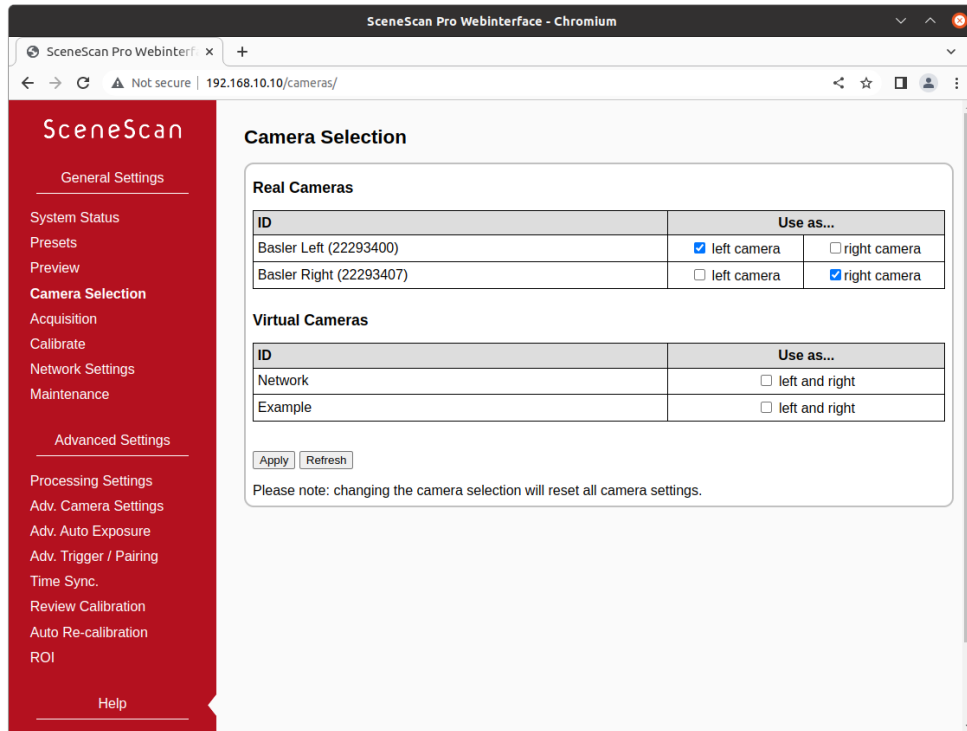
SceneScan Pro Webinterface - Chromium

SceneScan Pro Webinterf ×
+

Not secure | 192.168.10.10/cameras/

SceneScan

General Settings

System Status
Presets
Preview
Camera Selection
Acquisition
Calibrate
Network Settings
Maintenance

Advanced Settings

Processing Settings
Adv. Camera Settings
Adv. Auto Exposure
Adv. Trigger / Pairing
Time Sync.
Review Calibration
Auto Re-calibration
ROI

Help

Camera Selection

Real Cameras

| ID | Use as... | |
|---|---|---|
| Basler Left (22293400) | left camera | right camera |
| Basler Right (22293407) | left camera | right camera |

Virtual Cameras

| ID | Use as... |
|---|---|
| Network | left and right |
| Example | left and right |

Apply Refresh

Please note: changing the camera selection will reset all camera settings.